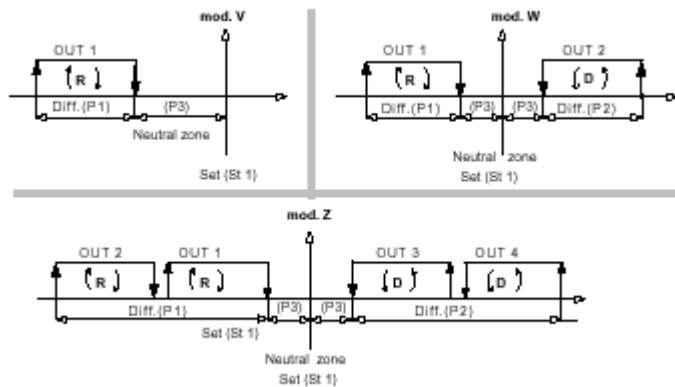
mod. V

OUT 1

R

Diff.(P1)

(P3)

Neutral zone

Set (St 1)

mod. W

OUT 1

R

OUT 2

D

Diff.(P1)

(P3)

(P3)

Diff.(P2)

Neutral zone

Set (St 1)

mod. Z

OUT 2

R

OUT 1

R

OUT 3

D

OUT 4

D

Diff.(P1)

(P3)

(P3)

Diff.(P2)

Set (St 1)

Neutral zone

Set (St 1)